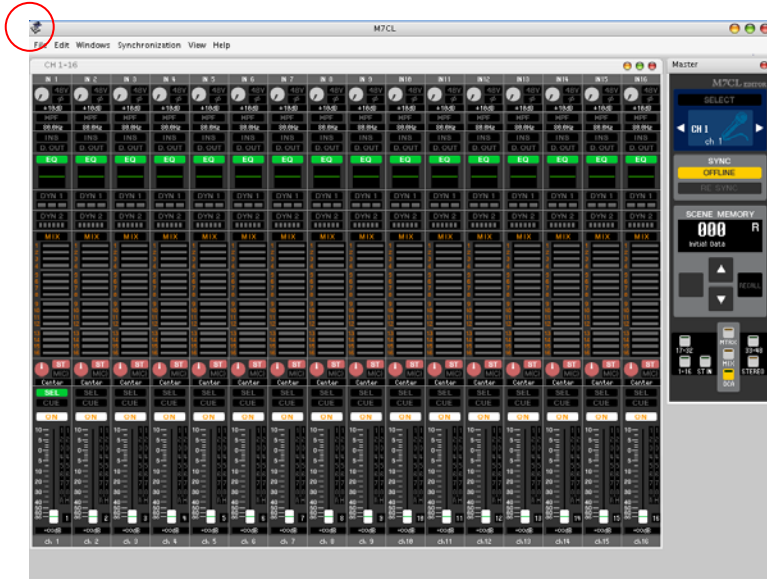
M7CL

File Edit Windows Synchronization View Help

CH 1-16

IN 1 IN 2 IN 3 IN 4 IN 5 IN 6 IN 7 IN 8 IN 9 IN10 IN11 IN12 IN13 IN14 IN15 IN16

48V

+10dB

HPF

INS

D.OUT

EQ

DYN 1

DYN 2

MIX

ST

MONO

Center

SEL

CUE

ON

ch 1 ch 2 ch 3 ch 4 ch 5 ch 6 ch 7 ch 8 ch 9 ch10 ch11 ch12 ch13 ch14 ch15 ch16

Master

M7CL EDITOR

SELECT

CH 1
ch 1

SYNC

OFFLINE

RE-SYNC

SCENE MEMORY

000 R

Initial Data

RECALL

17-32

33-48

1-16

ST IN

MTRX

MIX

STEREO

DCA